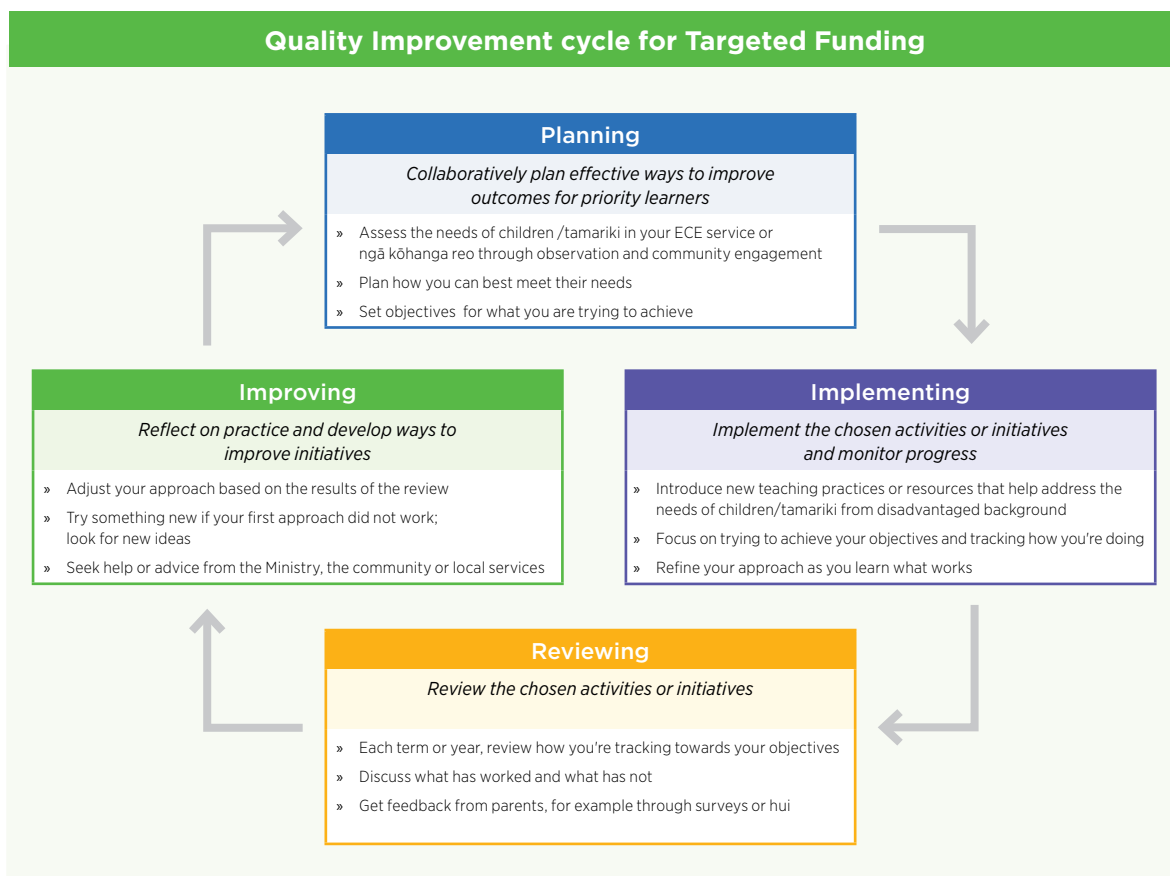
Quality Improvement cycle for Targeted Funding

Planning

Collaboratively plan effective ways to improve outcomes for priority learners

» Assess the needs of children /tamariki in your ECE service or ngā kōhanga reo through observation and community engagement

» Plan how you can best meet their needs

» Set objectives for what you are trying to achieve

Implementing

Implement the chosen activities or initiatives and monitor progress

» Introduce new teaching practices or resources that help address the needs of children/tamariki from disadvantaged background

» Focus on trying to achieve your objectives and tracking how you're doing

» Refine your approach as you learn what works

Reviewing

Review the chosen activities or initiatives

» Each term or year, review how you're tracking towards your objectives

» Discuss what has worked and what has not

» Get feedback from parents, for example through surveys or hui

Improving

Reflect on practice and develop ways to improve initiatives

» Adjust your approach based on the results of the review

» Try something new if your first approach did not work; look for new ideas

» Seek help or advice from the Ministry, the community or local services